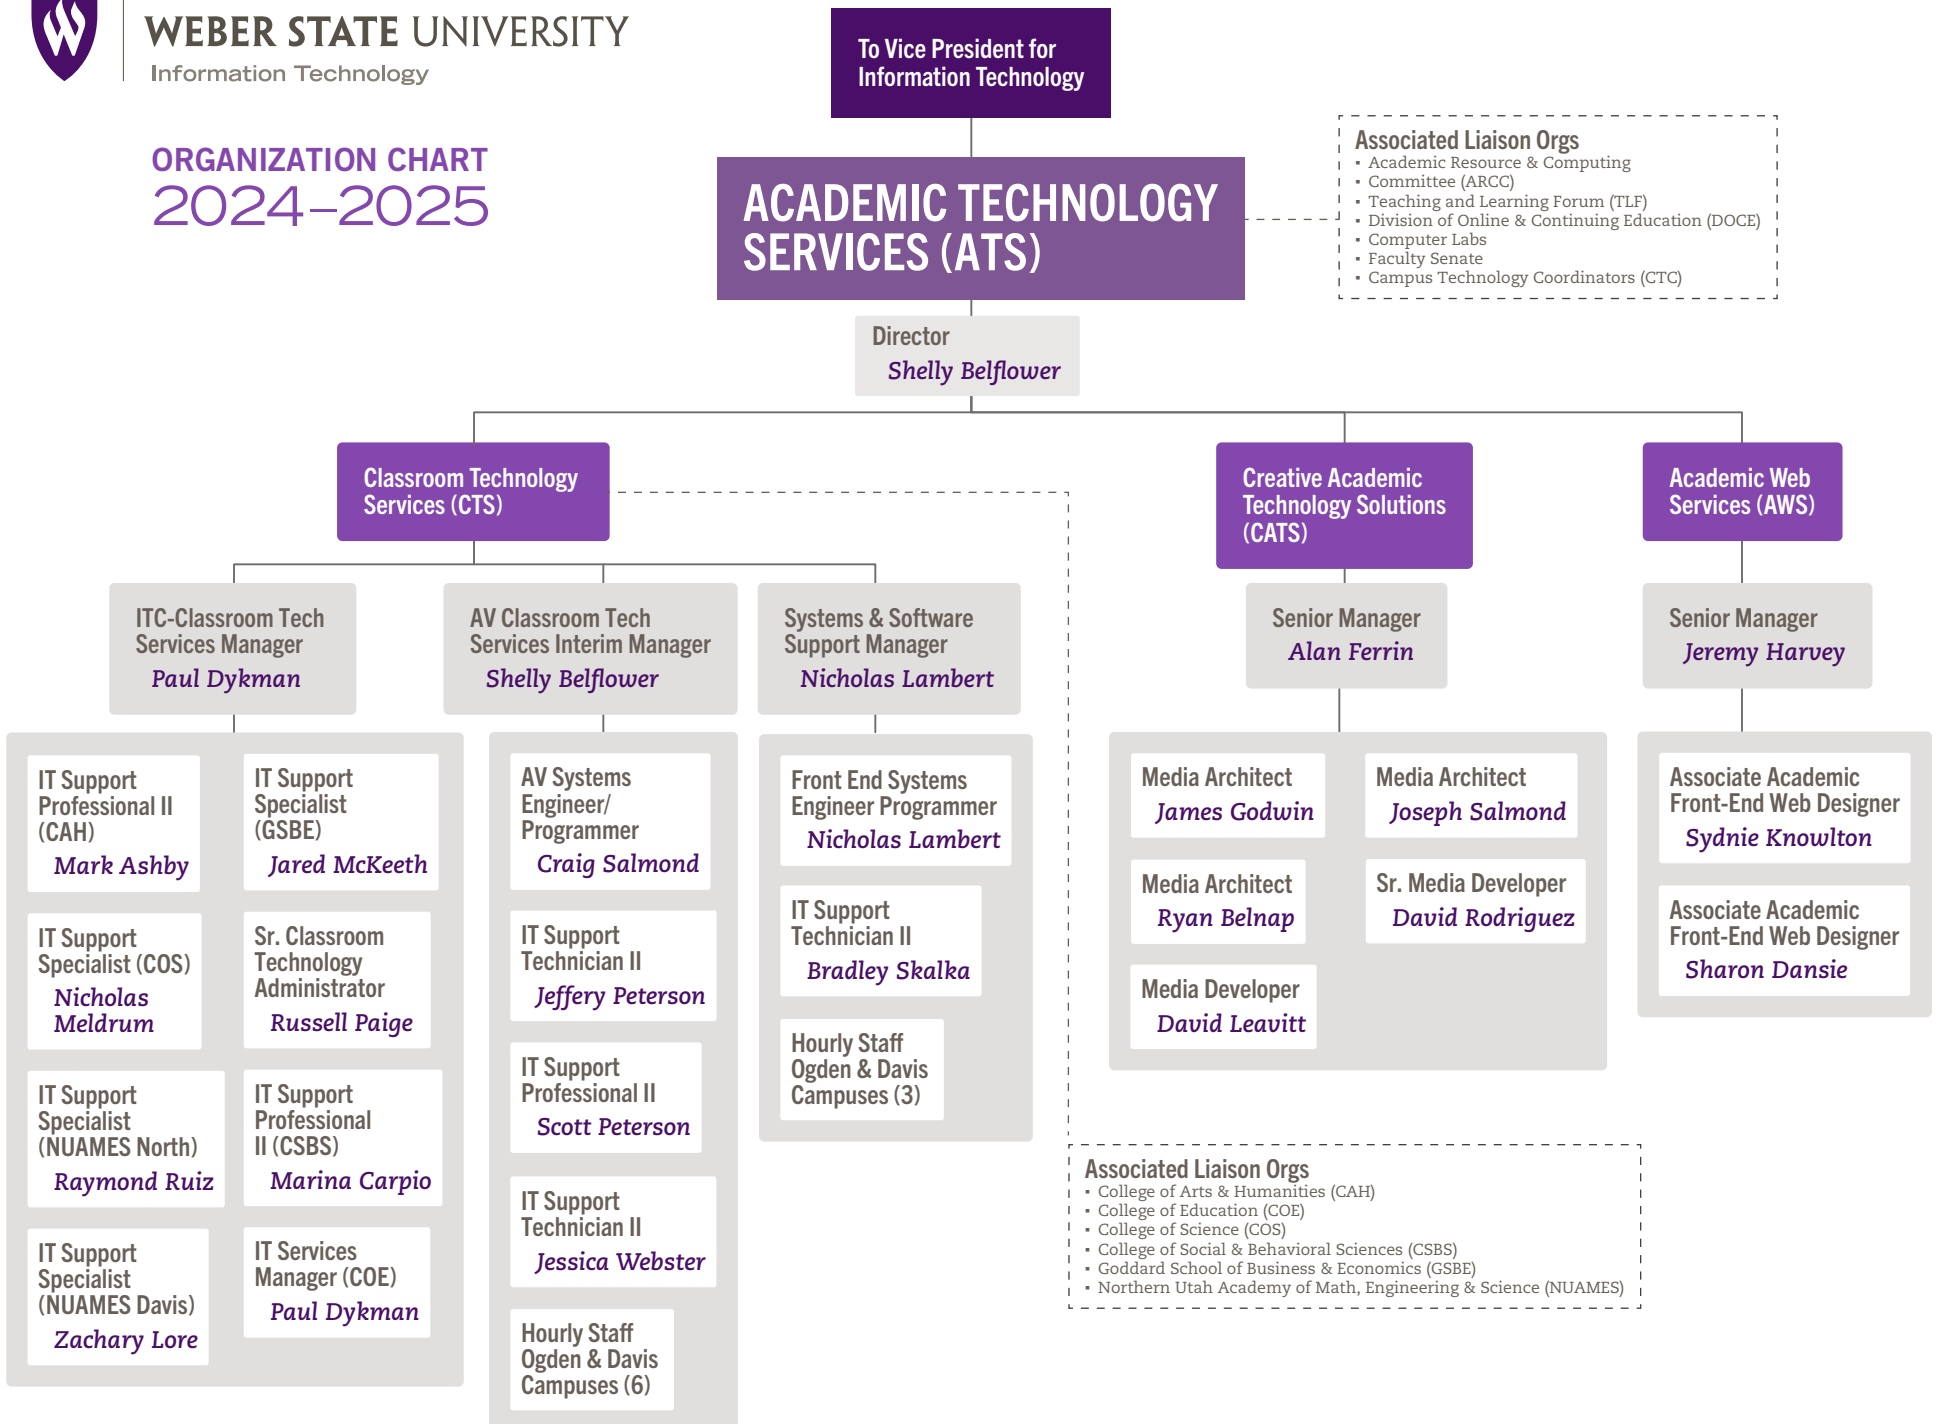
WEBER STATE UNIVERSITY
Information Technology

ORGANIZATION CHART
2024–2025

To Vice President for Information Technology

ACADEMIC TECHNOLOGY SERVICES (ATS)

Associated Liaison Orgs
• Academic Resource & Computing
• Committee (ARCC)
• Teaching and Learning Forum (TLF)
• Division of Online & Continuing Education (DOCE)
• Computer Labs
• Faculty Senate
• Campus Technology Coordinators (CTC)

Director
Shelly Belflower

Classroom Technology Services (CTS)

Creative Academic Technology Solutions (CATS)

Academic Web Services (AWS)

ITC-Classroom Tech Services Manager
Paul Dykman

AV Classroom Tech Services Interim Manager
Shelly Belflower

Systems & Software Support Manager
Nicholas Lambert

Senior Manager
Alan Ferrin

Senior Manager
Jeremy Harvey

IT Support Professional II (CAH)
Mark Ashby

IT Support Specialist (GSBE)
Jared McKeeth

IT Support Specialist (COS)
Nicholas Meldrum

Sr. Classroom Technology Administrator
Russell Paige

IT Support Specialist (NUAMES North)
Raymond Ruiz

IT Support Professional II (CSBS)
Marina Carpio

IT Support Specialist (NUAMES Davis)
Zachary Lore

IT Services Manager (COE)
Paul Dykman

AV Systems Engineer/ Programmer
Craig Salmond

IT Support Technician II
Jeffery Peterson

IT Support Professional II
Scott Peterson

IT Support Technician II
Jessica Webster

Hourly Staff Ogden & Davis Campuses (6)

Front End Systems Engineer Programmer
Nicholas Lambert

IT Support Technician II
Bradley Skalka

Hourly Staff Ogden & Davis Campuses (3)

Media Architect
James Godwin

Media Architect
Joseph Salmond

Media Architect
Ryan Belnap

Sr. Media Developer
David Rodriguez

Media Developer
David Leavitt

Associate Academic Front-End Web Designer
Sydnie Knowlton

Associate Academic Front-End Web Designer
Sharon Dansie

Associated Liaison Orgs
• College of Arts & Humanities (CAH)
• College of Education (COE)
• College of Science (COS)
• College of Social & Behavioral Sciences (CSBS)
• Goddard School of Business & Economics (GSBE)
• Northern Utah Academy of Math, Engineering & Science (NUAMES)